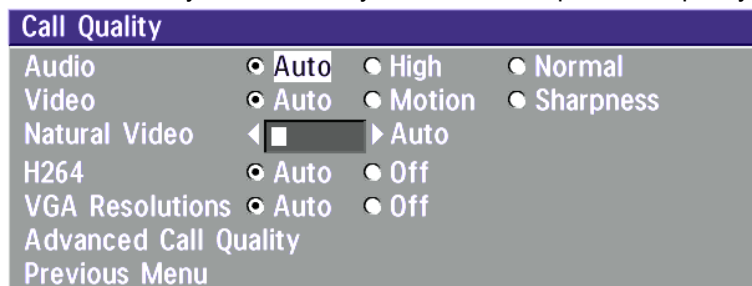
Call Quality

| | | | |
|---|---|---|---|
| Audio | Auto | High | Normal |
| Video | Auto | Motion | Sharpness |
| Natural Video | | Auto | |
| H264 | Auto | Off | |
| VGA Resolutions | Auto | Off | |

Advanced Call Quality
Previous Menu